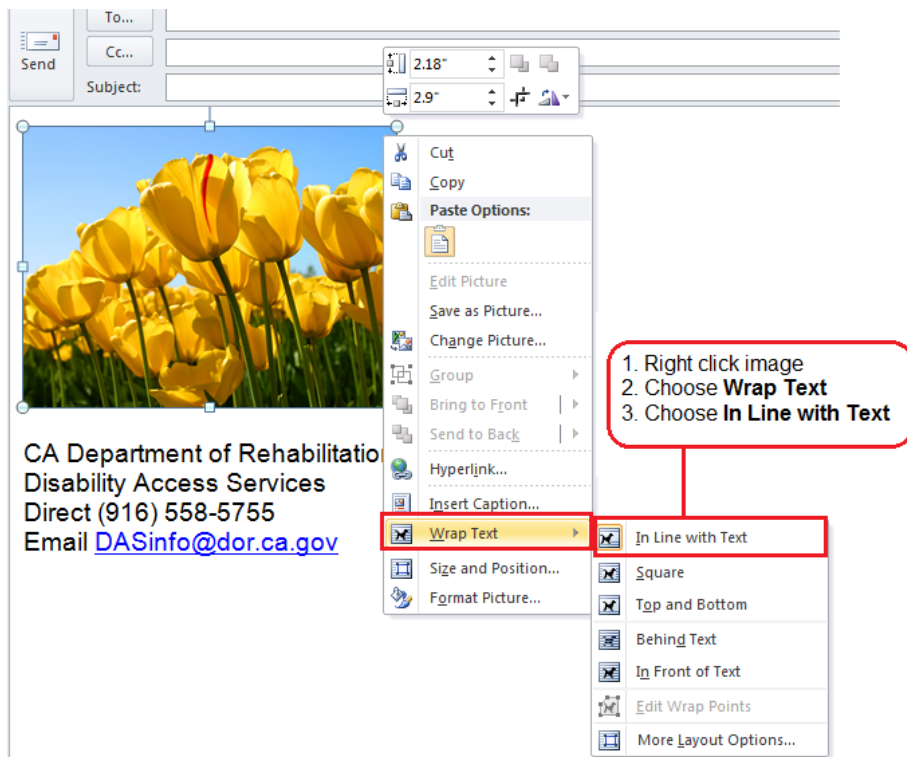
Send

To...

Cc...

Subject:

2.18"

2.9"

Cut
Copy
Paste Options:
Edit Picture
Save as Picture...
Change Picture...
Group
Bring to Front
Send to Back
Hyperlink...
Insert Caption...
Wrap Text
Size and Position...
Format Picture...

In Line with Text
Square
Top and Bottom
Behind Text
In Front of Text
Edit Wrap Points
More Layout Options...

1. Right click image
2. Choose **Wrap Text**
3. Choose **In Line with Text**

CA Department of Rehabilitation
Disability Access Services
Direct (916) 558-5755
Email DASinfo@dor.ca.gov